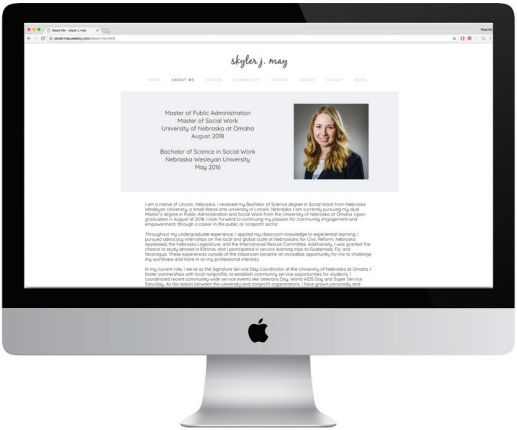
skyler j. may

ABOUT ME

Master of Public Administration
Master of Social Work
University of Nebraska at Omaha
August 2018

Bachelor of Science in Social Work
Nebraska Wesleyan University
May 2016

I am a native of Lincoln, Nebraska. I received my Bachelor of Science degree in Social Work from Nebraska Wesleyan University, a small liberal arts university in Lincoln, Nebraska. I am currently pursuing my dual Master's degree in Public Administration and Social Work from the University of Nebraska at Omaha. Upon graduation in August of 2018, I look forward to continuing my passion for community engagement and empowerment through a career in the public or nonprofit sector.

Throughout my undergraduate experience, I applied my classroom knowledge to experiential learning. I pursued advocacy internships on the local and global scale at Nebraskans for Civic Reform, Nebraska Appleseed, the Nebraska Legislature, and the International Rescue Committee. Additionally, I was granted the chance to study abroad in Estonia, and I participated in service learning trips to Guatemala, Fiji, and Nicaragua. These experiences outside of the classroom became an incredible opportunity for me to challenge my worldview and hone in on my professional interests.

In my current role, I serve as the Signature Service Day Coordinator at the University of Nebraska at Omaha. I foster partnerships with local nonprofits to establish community service opportunities for students. I coordinated recent community-wide service events like Veterans Day, World AIDS Day, and Super Service Saturday. As the liaison between the university and nonprofit organizations, I have grown personally and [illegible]